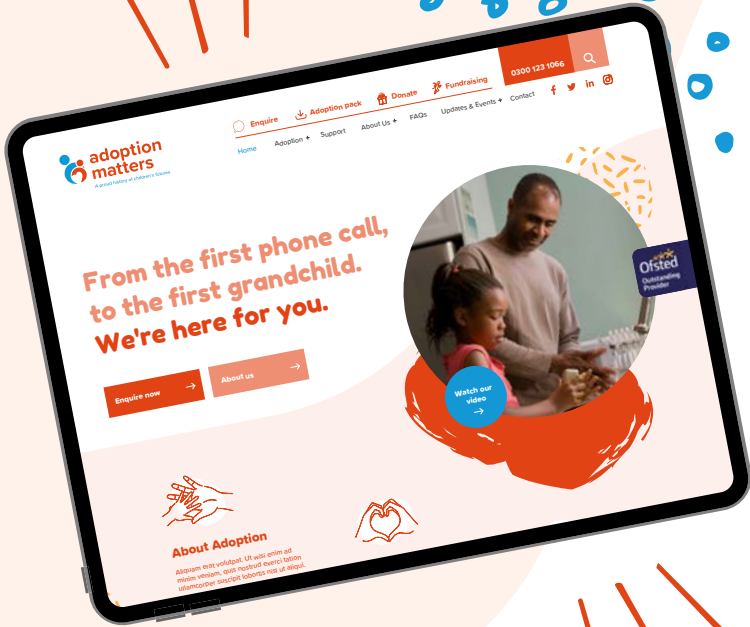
Enquire
Adoption pack
Donate
Fundraising
0300 123 1066

adoption matters
A proud history of children's futures

Home
Adoption +
Support
About Us +
FAQs
Updates & Events +
Contact

From the first phone call, to the first grandchild.
We're here for you.

Enquire now
About us

Watch our video

Ofsted
Outstanding Provider

About Adoption
Aliquam erat volutpat. Ut wisi enim ad minim veniam, quis nostrud exerci tation ullamcorper suscipit lobortis nisl ut aliquip.